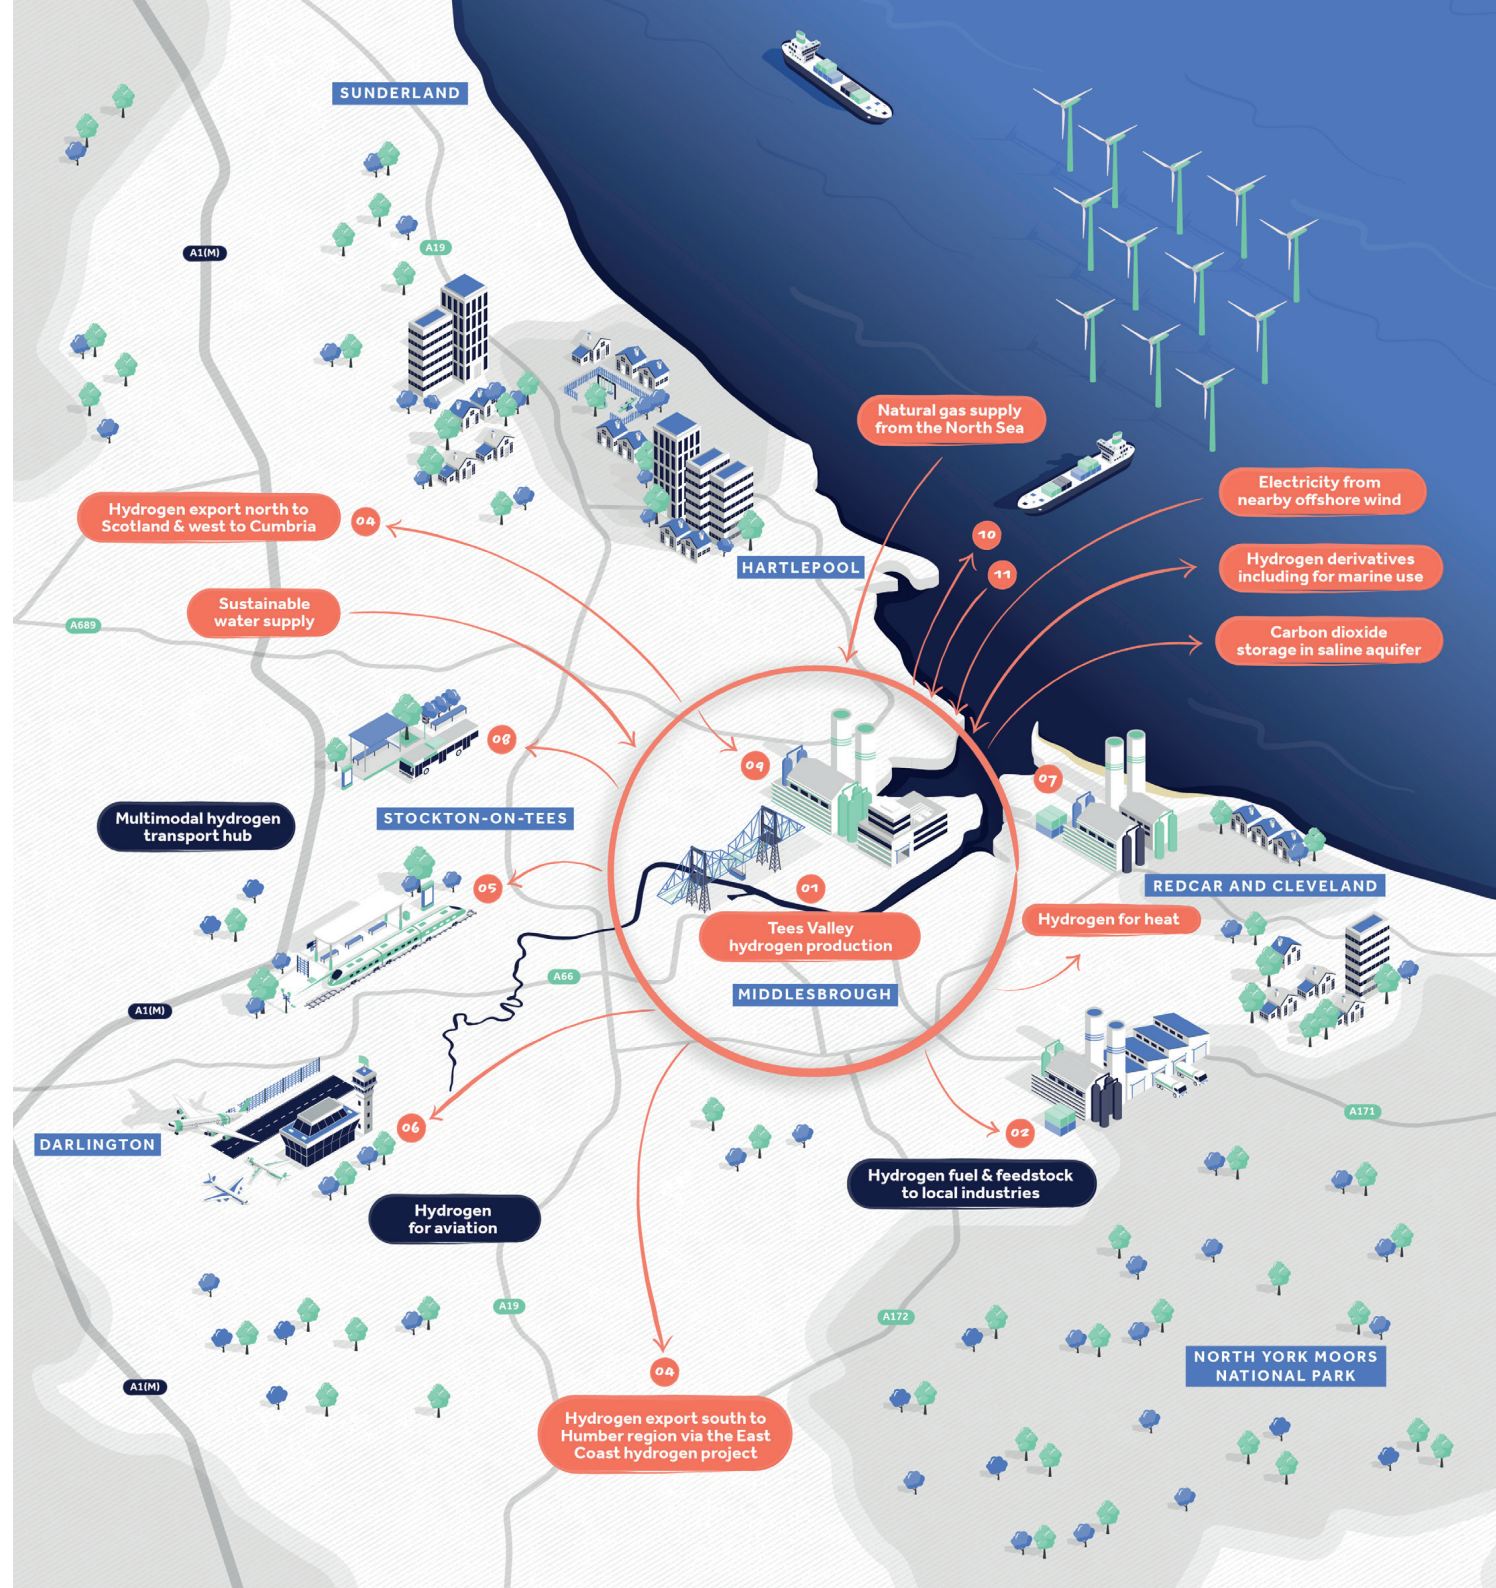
SUNDERLAND

A1(M)

A19

Natural gas supply from the North Sea

Electricity from nearby offshore wind

Hydrogen export north to Scotland & west to Cumbria

04

HARTLEPOOL

10

11

Hydrogen derivatives including for marine use

Sustainable water supply

A689

Carbon dioxide storage in saline aquifer

08

09

07

Multimodal hydrogen transport hub

STOCKTON-ON-TEES

REDCAR AND CLEVELAND

05

01

Tees Valley hydrogen production

Hydrogen for heat

A66

MIDDLESBROUGH

A1(M)

A171

DARLINGTON

06

02

Hydrogen fuel & feedstock to local industries

Hydrogen for aviation

A19

A172

A1(M)

NORTH YORK MOORS NATIONAL PARK

04

Hydrogen export south to Humber region via the East Coast hydrogen project